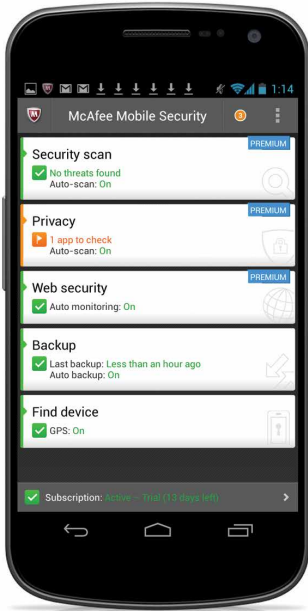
1:14

McAfee Mobile Security

3

PREMIUM

Security scan

No threats found

Auto-scan: On

PREMIUM

Privacy

1 app to check

Auto-scan: On

PREMIUM

Web security

Auto monitoring: On

Backup

Last backup: Less than an hour ago

Auto backup: On

Find device

GPS: On

Subscription: Active – Trial (13 days left)